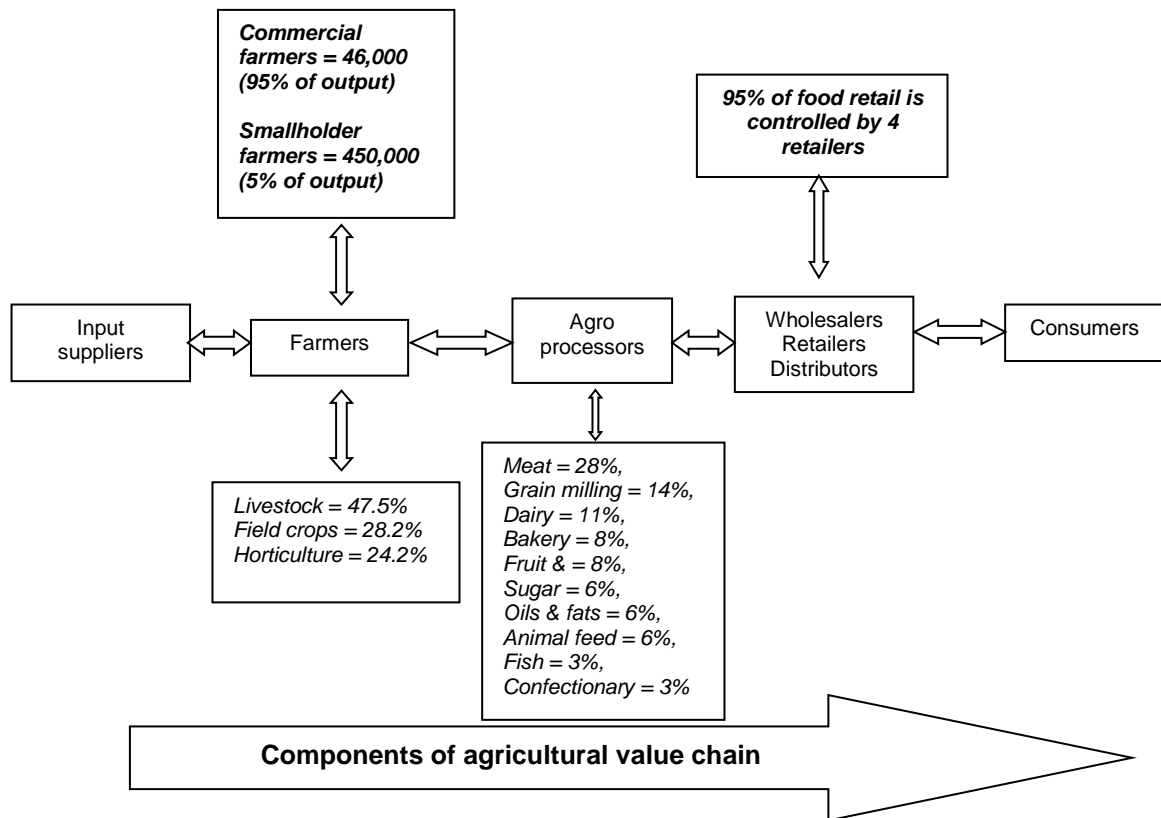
Commercial farmers = 46,000 (95% of output)

Smallholder farmers = 450,000 (5% of output)

95% of food retail is controlled by 4 retailers

Input suppliers

Farmers

Agro processors

Wholesalers Retailers Distributors

Consumers

Livestock = 47.5%
Field crops = 28.2%
Horticulture = 24.2%

Meat = 28%,
Grain milling = 14%,
Dairy = 11%,
Bakery = 8%,
Fruit & = 8%,
Sugar = 6%,
Oils & fats = 6%,
Animal feed = 6%,
Fish = 3%,
Confectionary = 3%

Components of agricultural value chain